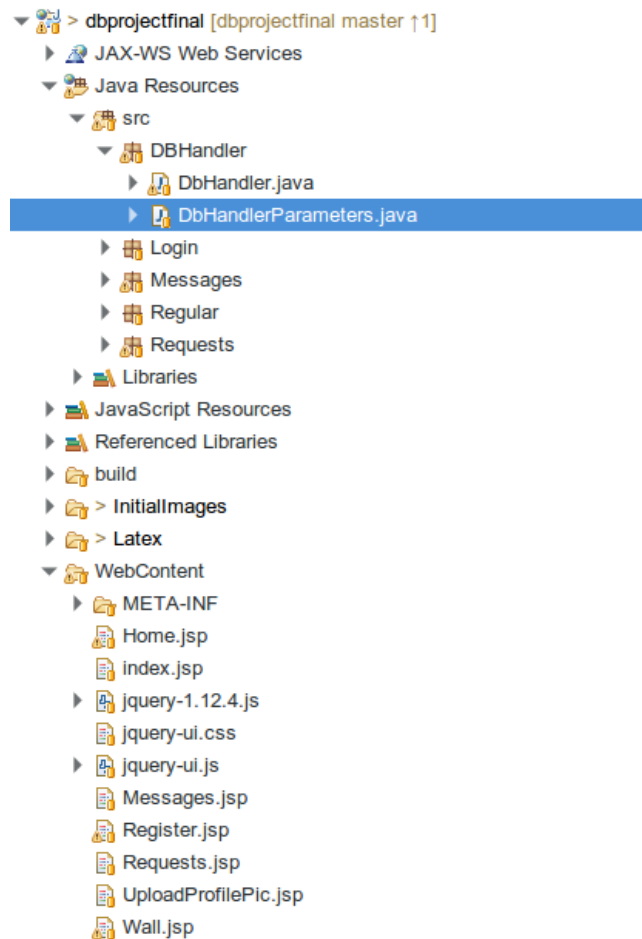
> dbprojectfinal [dbprojectfinal master ↑1]
JAX-WS Web Services
Java Resources
src
DBHandler
DbHandler.java
DbHandlerParameters.java
Login
Messages
Regular
Requests
Libraries
JavaScript Resources
Referenced Libraries
build
> InitialImages
> Latex
WebContent
META-INF
Home.jsp
index.jsp
jquery-1.12.4.js
jquery-ui.css
jquery-ui.js
Messages.jsp
Register.jsp
Requests.jsp
UploadProfilePic.jsp
Wall.jsp